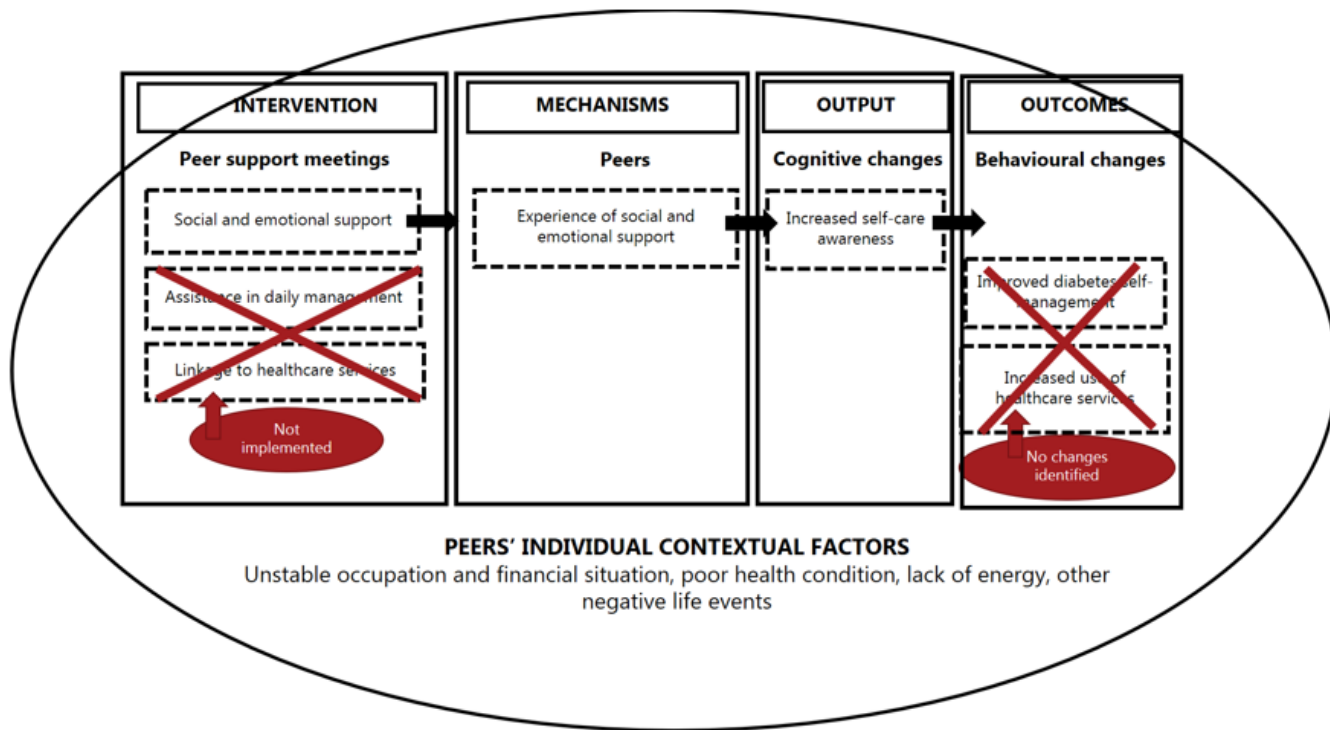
INTERVENTION

Peer support meetings

Social and emotional support

Assistance in daily management

Linkage to healthcare services

Not implemented

MECHANISMS

Peers

Experience of social and emotional support

OUTPUT

Cognitive changes

Increased self-care awareness

OUTCOMES

Behavioural changes

Improved diabetes self-management

Increased use of healthcare services

No changes identified

PEERS' INDIVIDUAL CONTEXTUAL FACTORS
Unstable occupation and financial situation, poor health condition, lack of energy, other negative life events